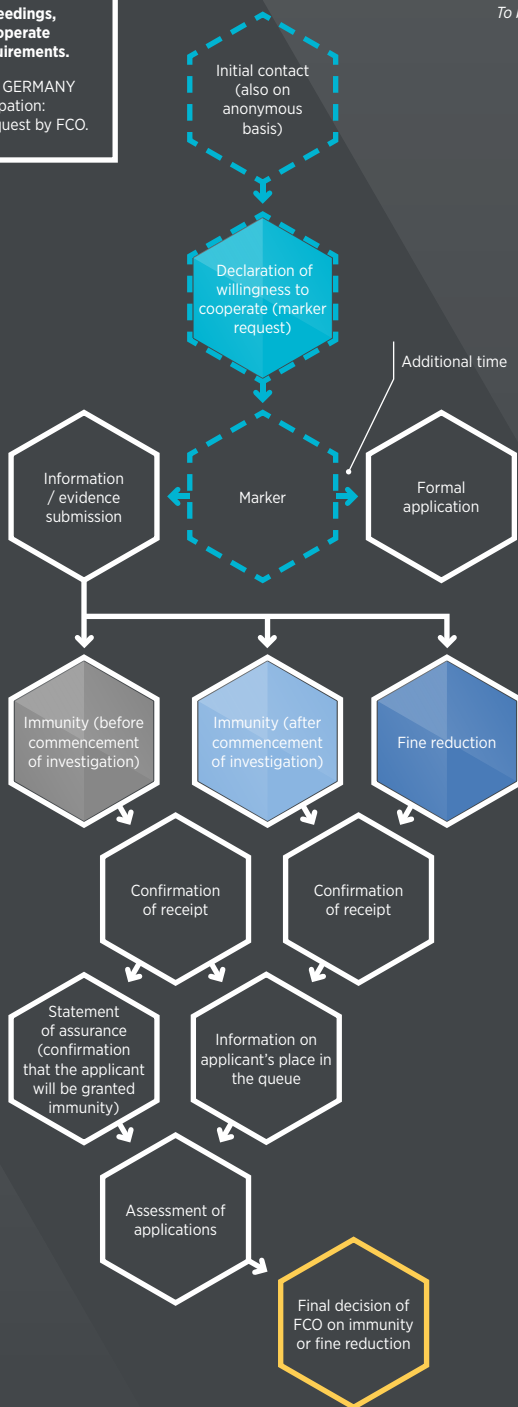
eedings, ooperate uirements.

GERMANY pation: quest by FCO.

To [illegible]

Initial contact (also on anonymous basis)

Declaration of willingness to cooperate (marker request)

Additional time

Information / evidence submission

Marker

Formal application

Immunity (before commencement of investigation)

Immunity (after commencement of investigation)

Fine reduction

Confirmation of receipt

Confirmation of receipt

Statement of assurance (confirmation that the applicant will be granted immunity)

Information on applicant's place in the queue

Assessment of applications

Final decision of FCO on immunity or fine reduction